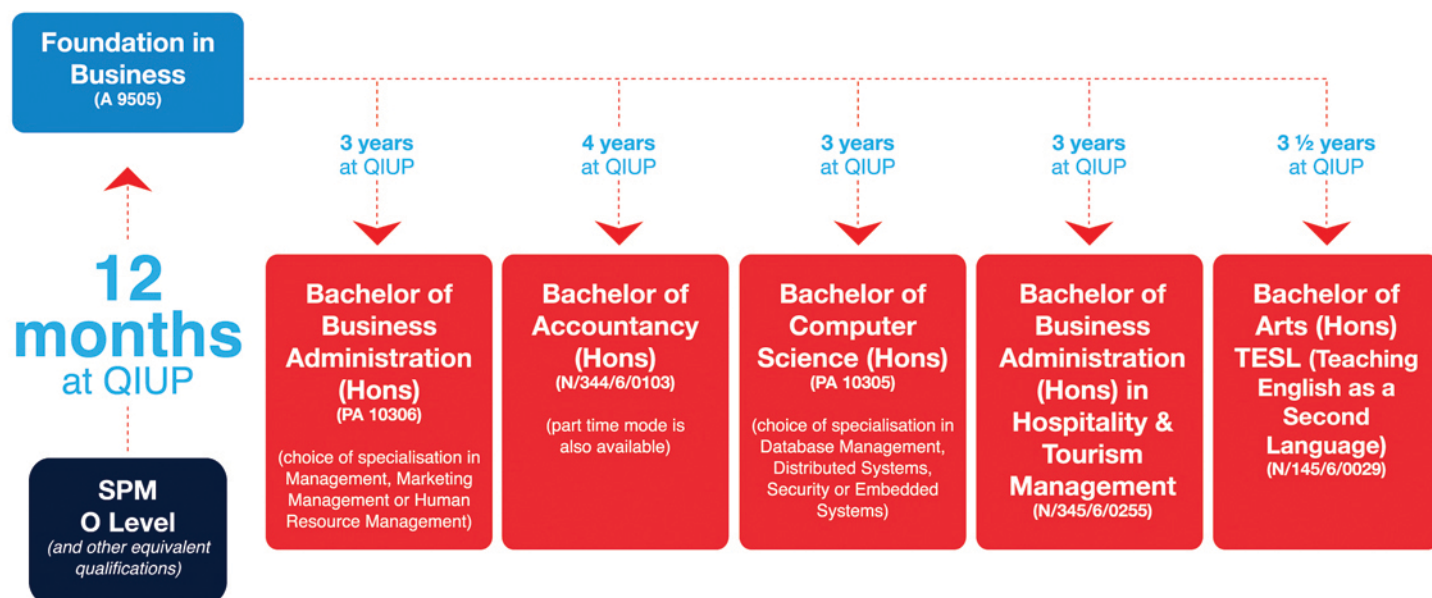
Foundation in Business
(A 9505)

12 months at QIUP

SPM
O Level
(and other equivalent qualifications)

3 years at QIUP

4 years at QIUP

3 years at QIUP

3 years at QIUP

3 ½ years at QIUP

Bachelor of Business Administration (Hons)
(PA 10306)

(choice of specialisation in Management, Marketing Management or Human Resource Management)

Bachelor of Accountancy (Hons)
(N/344/6/0103)

(part time mode is also available)

Bachelor of Computer Science (Hons)
(PA 10305)

(choice of specialisation in Database Management, Distributed Systems, Security or Embedded Systems)

Bachelor of Business Administration (Hons) in Hospitality & Tourism Management
(N/345/6/0255)

Bachelor of Arts (Hons) TESL (Teaching English as a Second Language)
(N/145/6/0029)